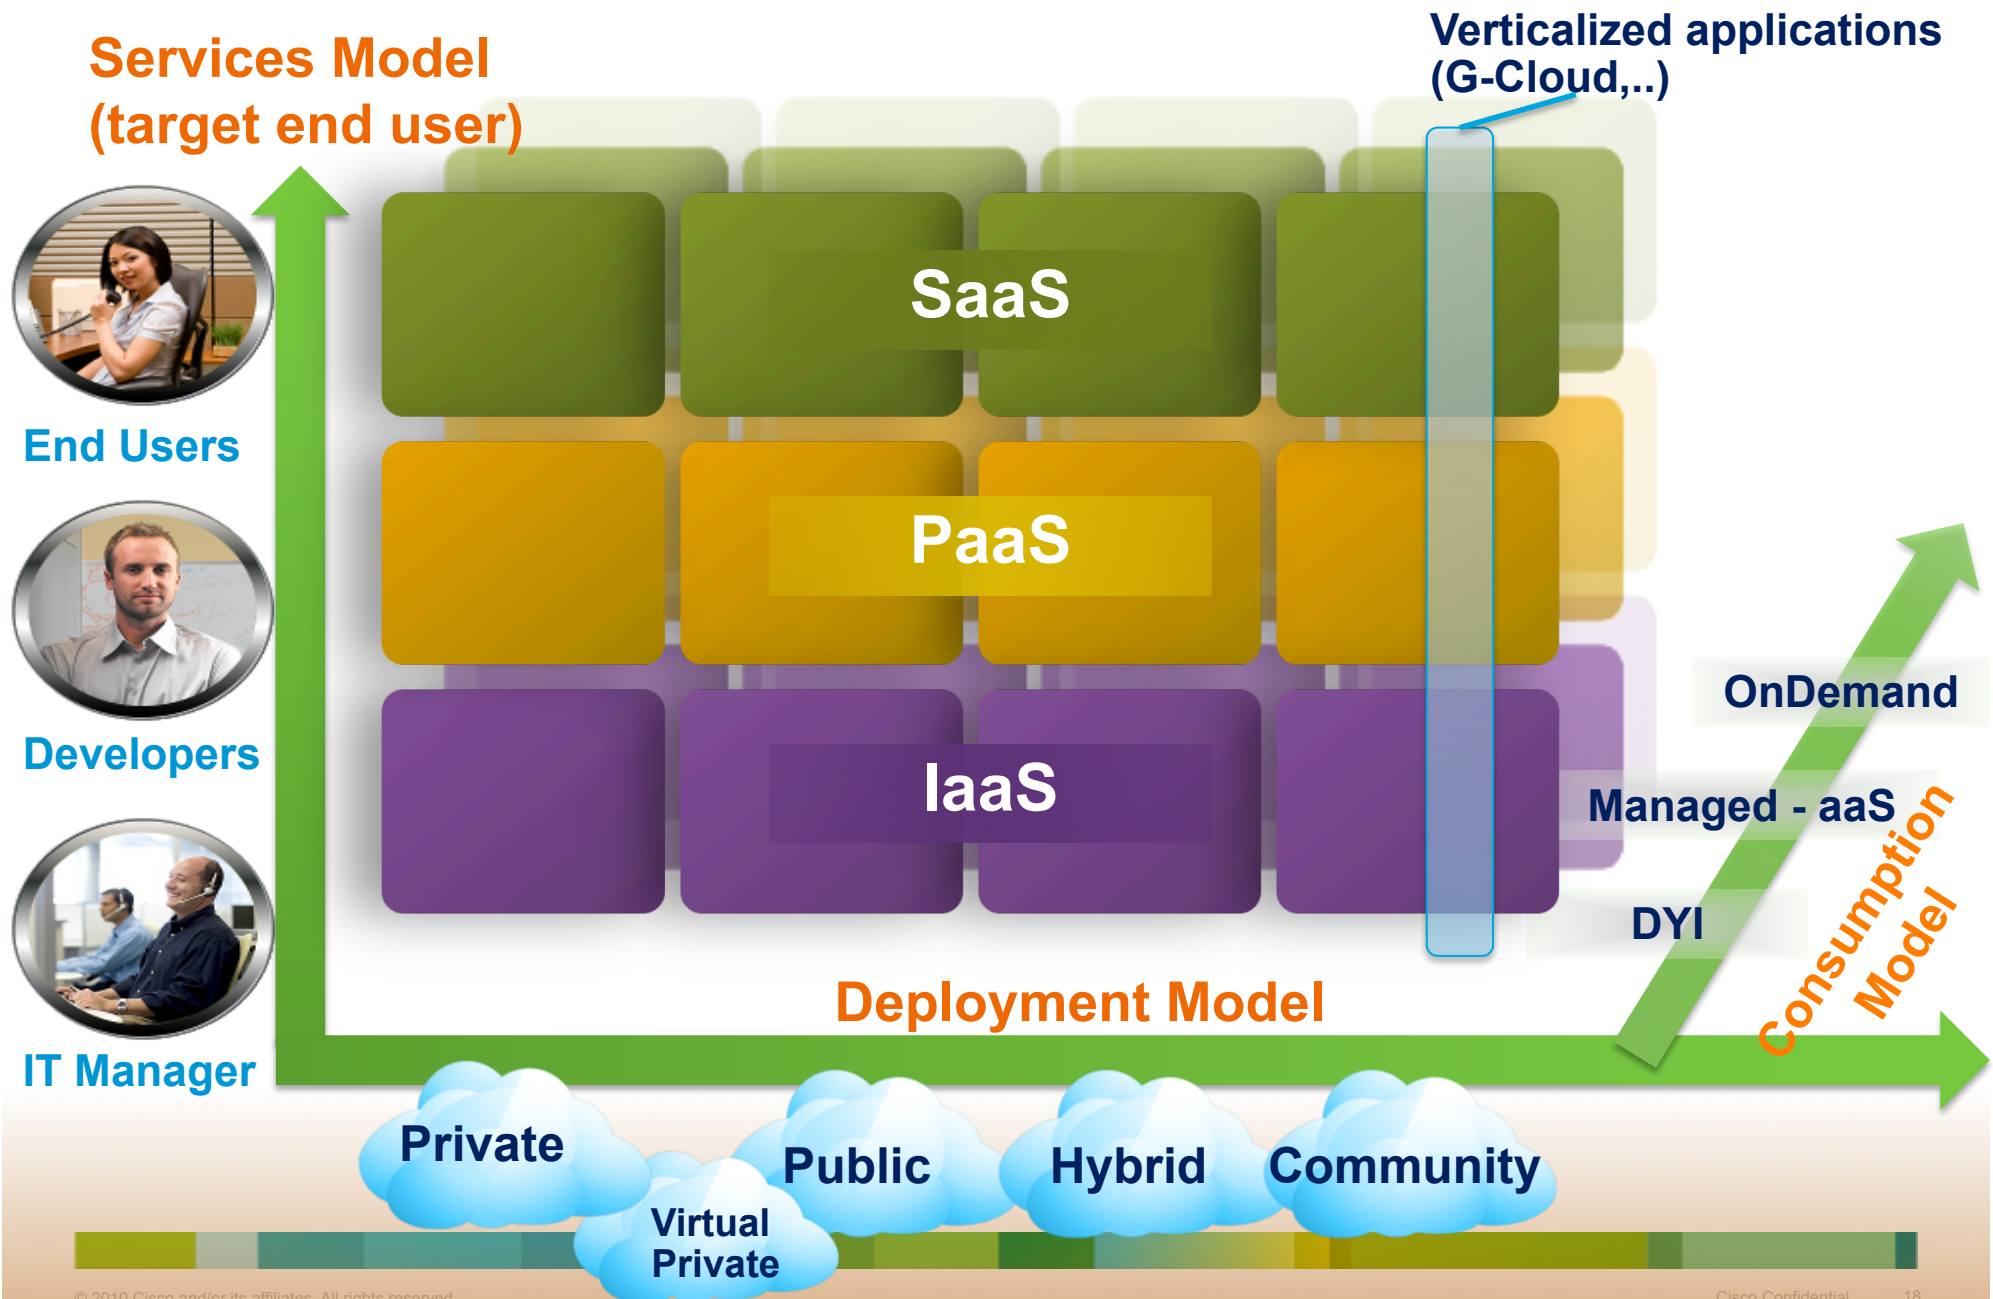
Services Model
(target end user)

Verticalized applications
(G-Cloud,..)

End Users

Developers

IT Manager

SaaS

PaaS

IaaS

OnDemand

Managed - aaS

DYI

Consumption Model

Deployment Model

Private

Virtual Private

Public

Hybrid

Community

© 2010 Cisco and/or its affiliates. All rights reserved.

Cisco Confidential 18